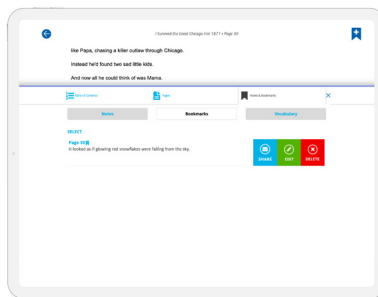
I Survived the Great Chicago Fire 1871 • Page 30

like Papa, chasing a killer outlaw through Chicago.

Instead he'd found two sad little kids.

And now all he could think of was Mama.

Table of Contents

Pages

Notes & Bookmarks

Notes

Bookmarks

Vocabulary

SELECT

Page 59

It looked as if glowing red snowflakes were falling from the sky.

SHARE

EDIT

DELETE